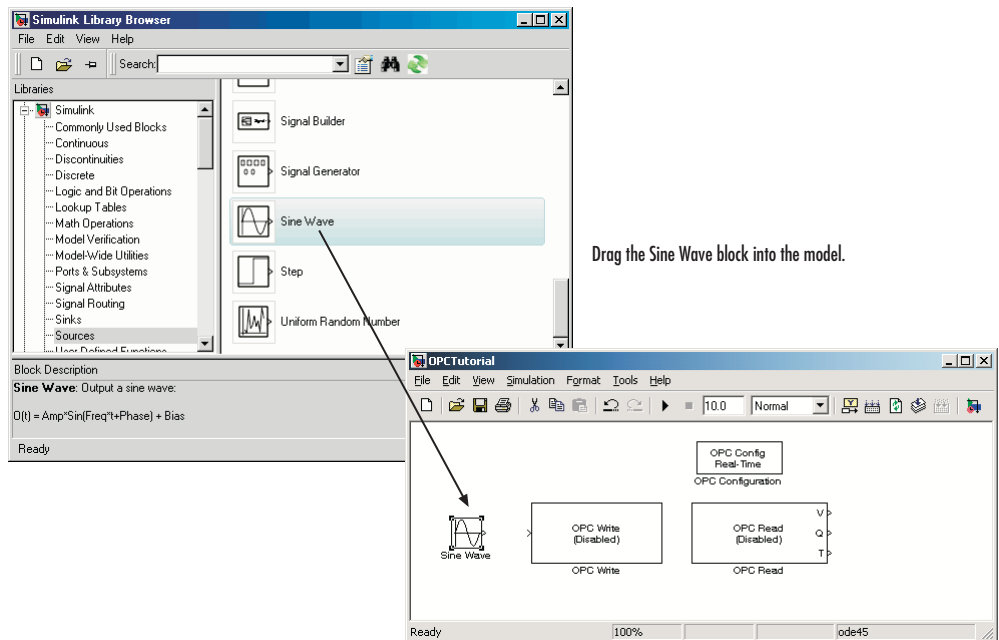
Simulink Library Browser

File Edit View Help

Search:

Libraries

Simulink
Commonly Used Blocks
Continuous
Discontinuities
Discrete
Logic and Bit Operations
Lookup Tables
Math Operations
Model Verification
Model-Wide Utilities
Ports & Subsystems
Signal Attributes
Signal Routing
Sinks
Sources
User-Defined Functions

Signal Builder
Signal Generator
Sine Wave
Step
Uniform Random Number

Block Description

**Sine Wave**: Output a sine wave:

O(t) = Amp*Sin(Freq*t+Phase) + Bias

Ready

Drag the Sine Wave block into the model.

OPCTutorial

File Edit View Simulation Format Tools Help

10.0 Normal

OPC Config Real-Time
OPC Configuration

Sine Wave

OPC Write (Disabled)
OPC Write

OPC Read (Disabled)
V
Q
T
OPC Read

Ready 100% ode45